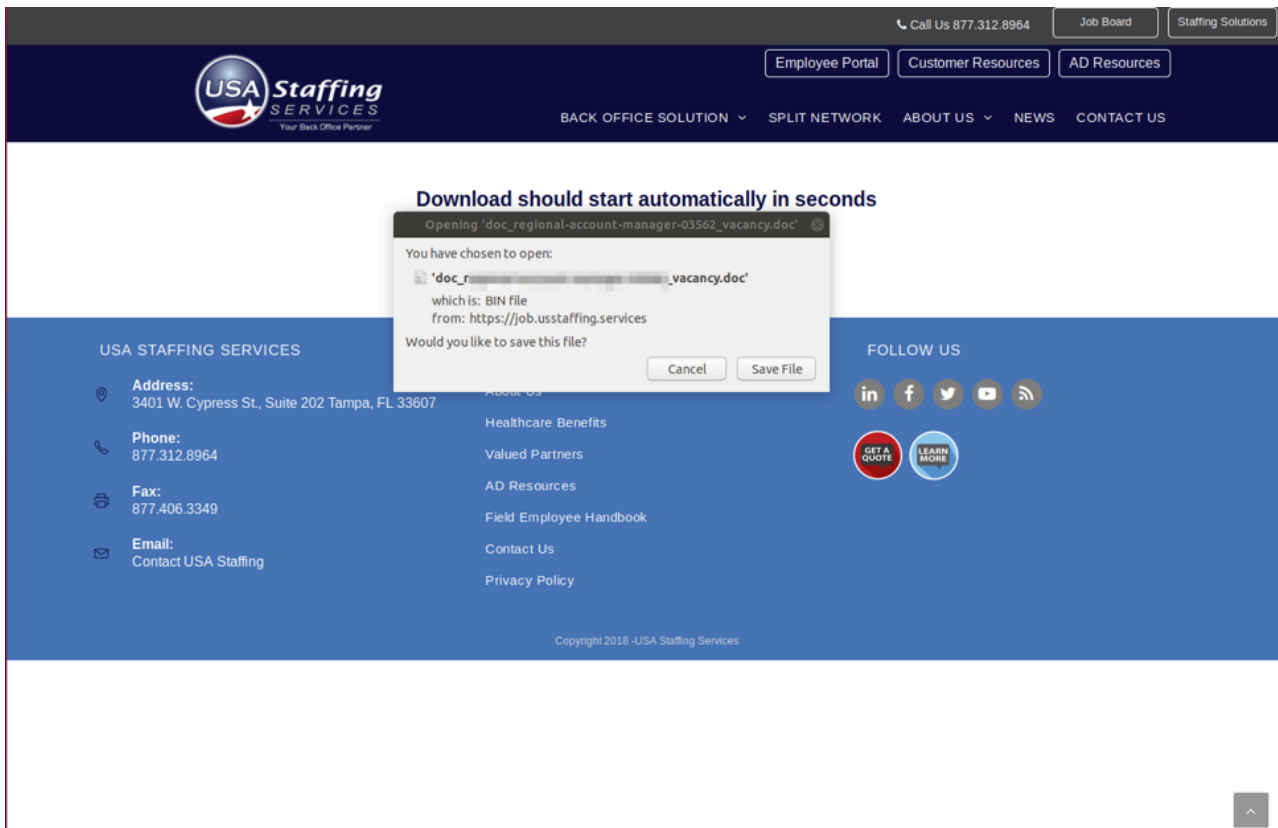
Call Us 877.312.8964 Job Board Staffing Solutions

USA Staffing SERVICES Your Back Office Partner

Employee Portal Customer Resources AD Resources

BACK OFFICE SOLUTION SPLIT NETWORK ABOUT US NEWS CONTACT US

Download should start automatically in seconds

Opening 'doc_regional-account-manager-03562_vacancy.doc'

You have chosen to open:

'doc_r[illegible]_vacancy.doc'

which is: BIN file
from: https://job.usstaffing.services

Would you like to save this file?

Cancel Save File

USA STAFFING SERVICES

Address:
3401 W. Cypress St., Suite 202 Tampa, FL 33607

Phone:
877.312.8964

Fax:
877.406.3349

Email:
Contact USA Staffing

About Us
Healthcare Benefits
Valued Partners
AD Resources
Field Employee Handbook
Contact Us
Privacy Policy

FOLLOW US

GET A QUOTE LEARN MORE

Copyright 2018 -USA Staffing Services